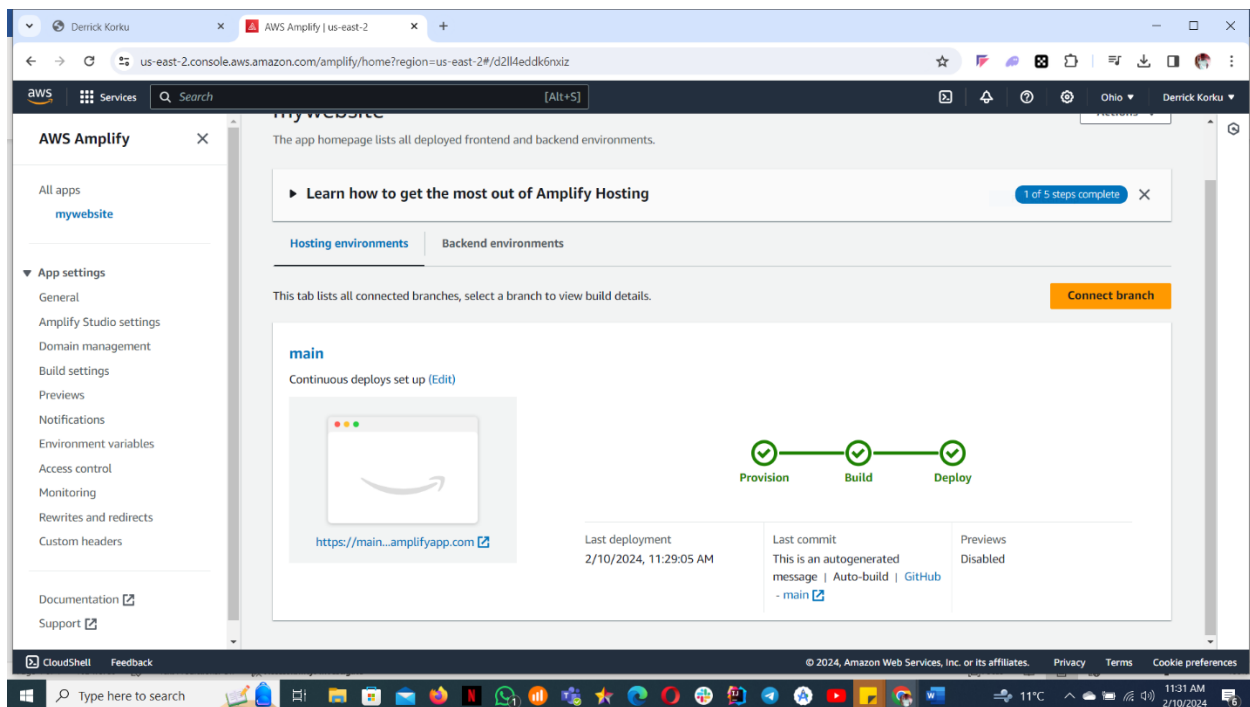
Derrick Korku
AWS Amplify | us-east-2
us-east-2.console.aws.amazon.com/amplify/home?region=us-east-2#/d2ll4eddk6nxiz

aws Services Search [Alt+S] Ohio ▾ Derrick Korku ▾

AWS Amplify

All apps
mywebsite

▼ App settings
General
Amplify Studio settings
Domain management
Build settings
Previews
Notifications
Environment variables
Access control
Monitoring
Rewrites and redirects
Custom headers

Documentation
Support

mywebsite
Actions
The app homepage lists all deployed frontend and backend environments.

▶ Learn how to get the most out of Amplify Hosting
1 of 5 steps complete

Hosting environments Backend environments

This tab lists all connected branches, select a branch to view build details.
Connect branch

main
Continuous deploys set up (Edit)

https://main...amplifyapp.com

Provision Build Deploy

| Last deployment | Last commit | Previews |
|---|---|---|
| 2/10/2024, 11:29:05 AM | This is an autogenerated message \| Auto-build \| GitHub - main | Disabled |

CloudShell Feedback
© 2024, Amazon Web Services, Inc. or its affiliates. Privacy Terms Cookie preferences

Type here to search
11°C
11:31 AM
2/10/2024